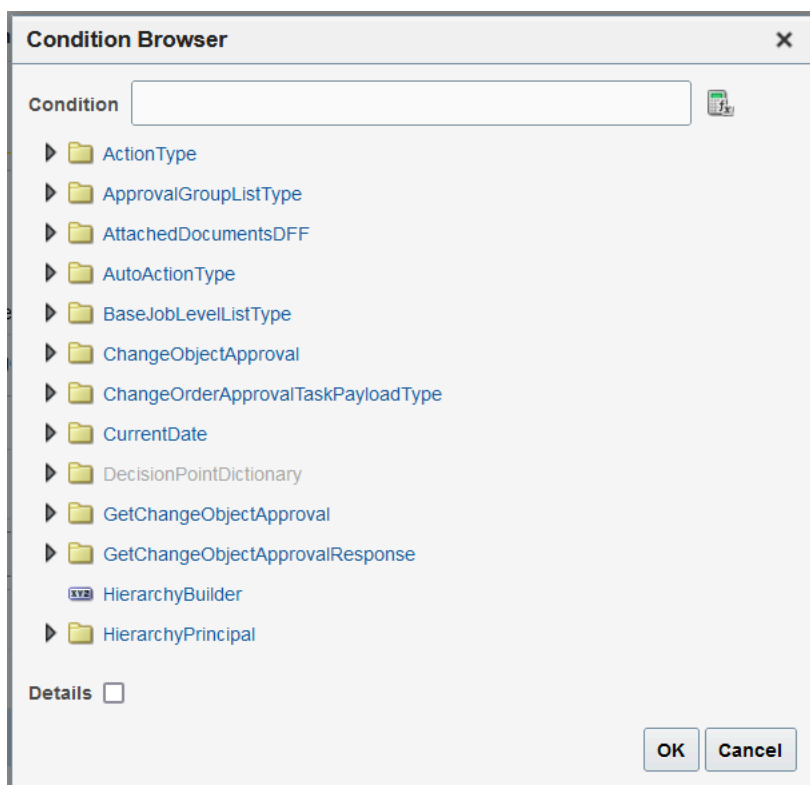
Condition Browser ×

Condition

ActionType
ApprovalGroupListType
AttachedDocumentsDFF
AutoActionType
BaseJobLevelListType
ChangeObjectApproval
ChangeOrderApprovalTaskPayloadType
CurrentDate
DecisionPointDictionary
GetChangeObjectApproval
GetChangeObjectApprovalResponse
HierarchyBuilder
HierarchyPrincipal

Details

OK Cancel